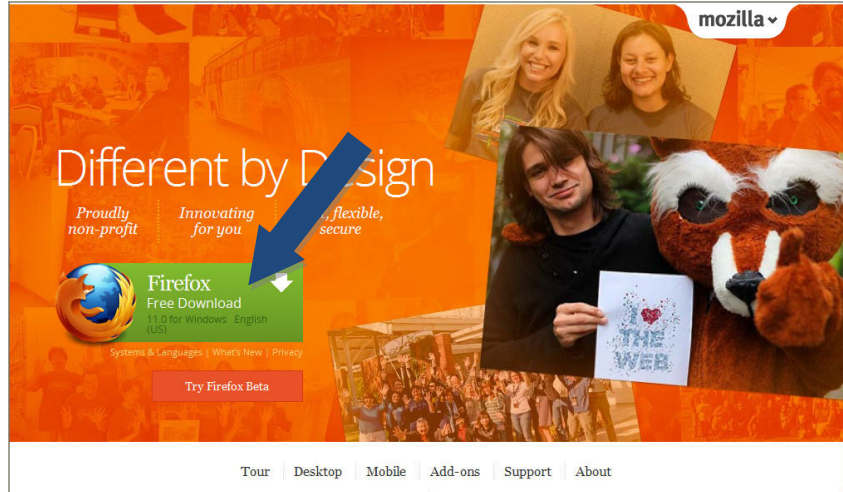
mozilla

Different by D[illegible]sign

Proudly non-profit

Innovating for you

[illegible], flexible, secure

Firefox
Free Download
11.0 for Windows English (US)

Systems & Languages | What's New | Privacy

Try Firefox Beta

I ♥ THE WEB

Tour | Desktop | Mobile | Add-ons | Support | About